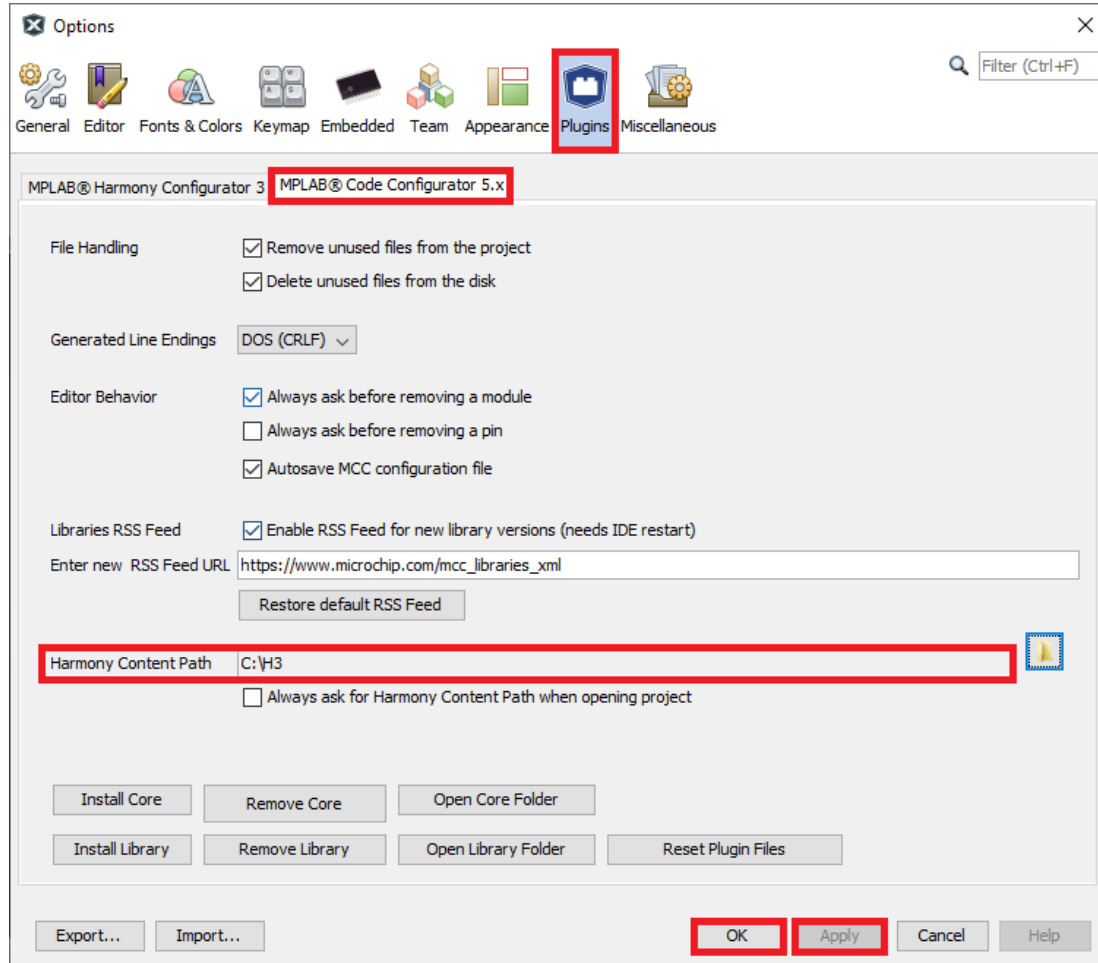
Options

Filter (Ctrl+F)

General Editor Fonts & Colors Keymap Embedded Team Appearance Plugins Miscellaneous

MPLAB® Harmony Configurator 3 MPLAB® Code Configurator 5.x

File Handling
Remove unused files from the project
Delete unused files from the disk

Generated Line Endings DOS (CRLF)

Editor Behavior
Always ask before removing a module
Always ask before removing a pin
Autosave MCC configuration file

Libraries RSS Feed
Enable RSS Feed for new library versions (needs IDE restart)
Enter new RSS Feed URL https://www.microchip.com/mcc_libraries_xml
Restore default RSS Feed

Harmony Content Path C:\H3
Always ask for Harmony Content Path when opening project

Install Core Remove Core Open Core Folder
Install Library Remove Library Open Library Folder Reset Plugin Files

Export... Import... OK Apply Cancel Help